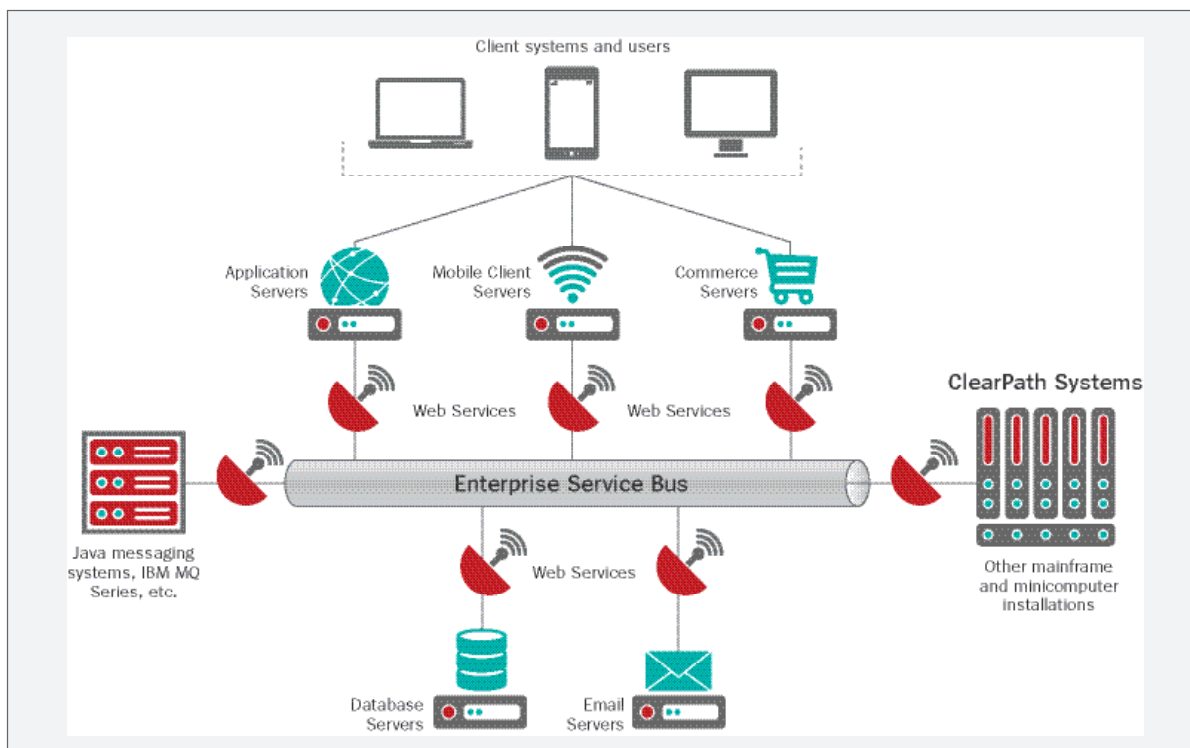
Client systems and users

Application Servers

Mobile Client Servers

Commerce Servers

Web Services

Web Services

ClearPath Systems

Enterprise Service Bus

Java messaging systems, IBM MQ Series, etc.

Web Services

Other mainframe and minicomputer installations

Database Servers

Email Servers